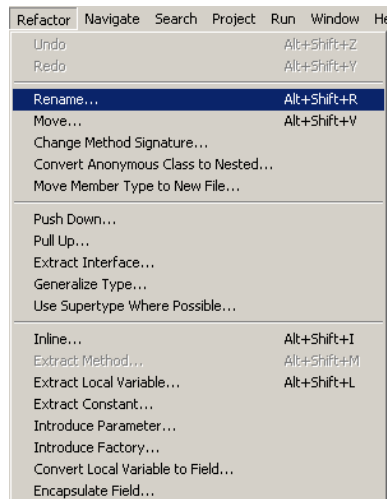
Refactor Navigate Search Project Run Window He

Undo Alt+Shift+Z
Redo Alt+Shift+Y

Rename... Alt+Shift+R
Move... Alt+Shift+V
Change Method Signature...
Convert Anonymous Class to Nested...
Move Member Type to New File...

Push Down...
Pull Up...
Extract Interface...
Generalize Type...
Use Supertype Where Possible...

Inline... Alt+Shift+I
Extract Method... Alt+Shift+M
Extract Local Variable... Alt+Shift+L
Extract Constant...
Introduce Parameter...
Introduce Factory...
Convert Local Variable to Field...
Encapsulate Field...